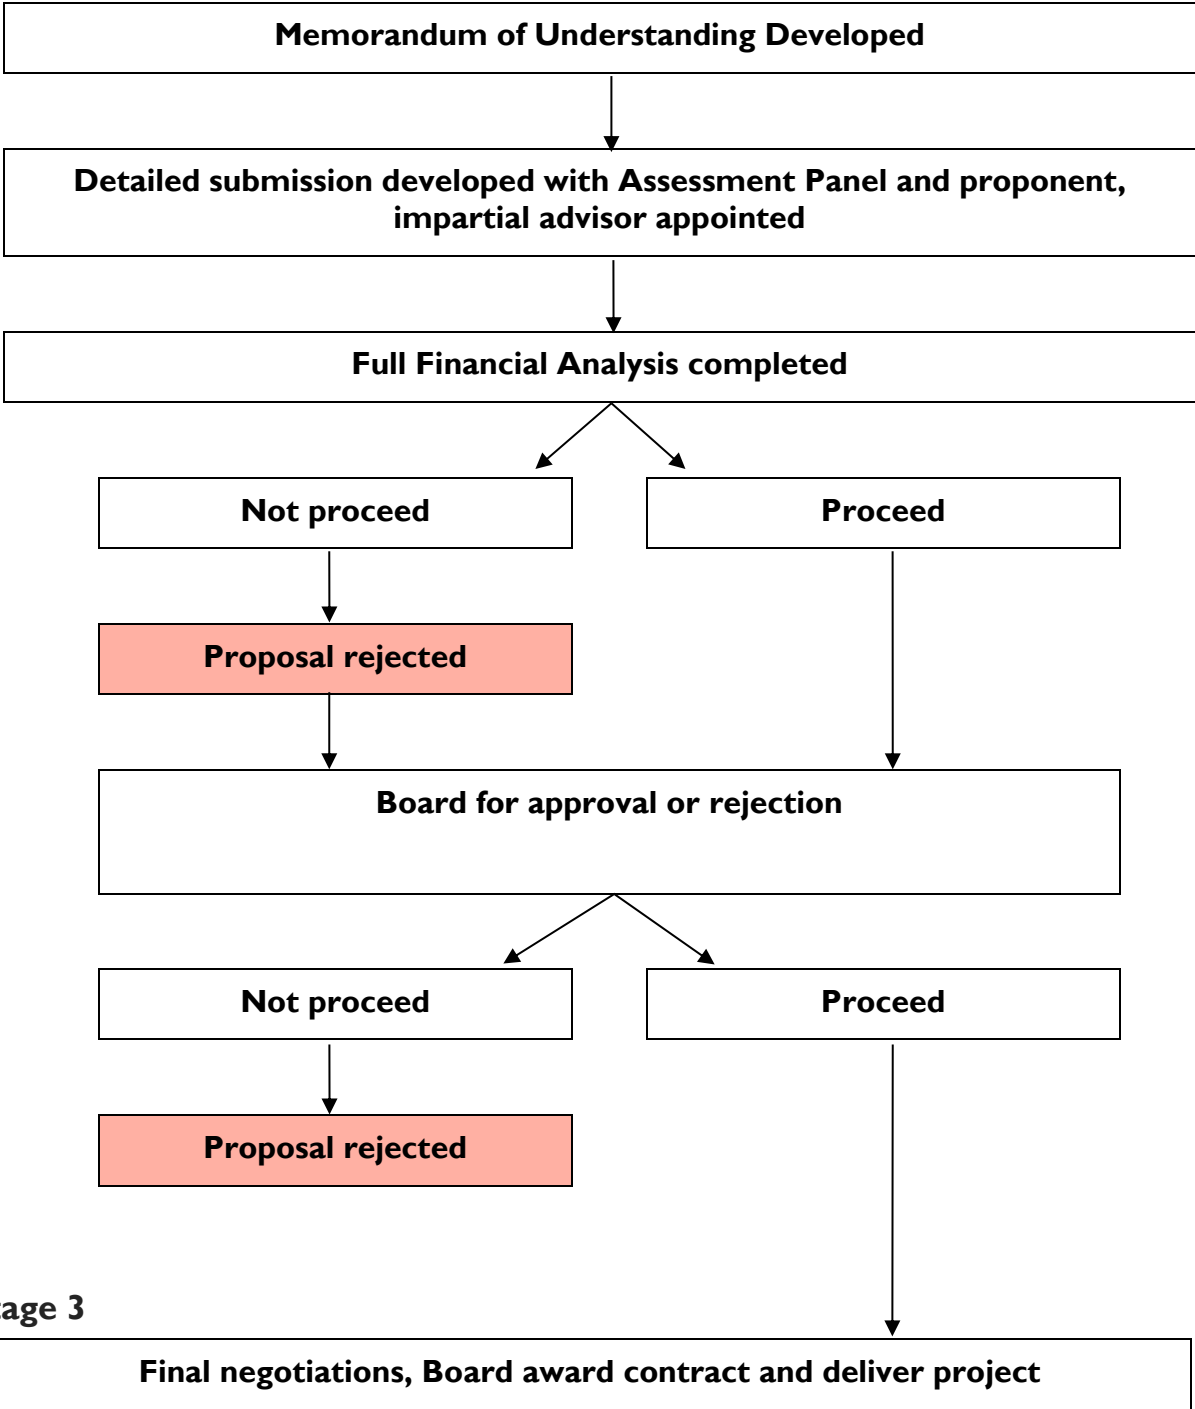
Memorandum of Understanding Developed

Detailed submission developed with Assessment Panel and proponent, impartial advisor appointed

Full Financial Analysis completed

Not proceed

Proceed

Proposal rejected

Board for approval or rejection

Not proceed

Proceed

Proposal rejected

age 3

Final negotiations, Board award contract and deliver project